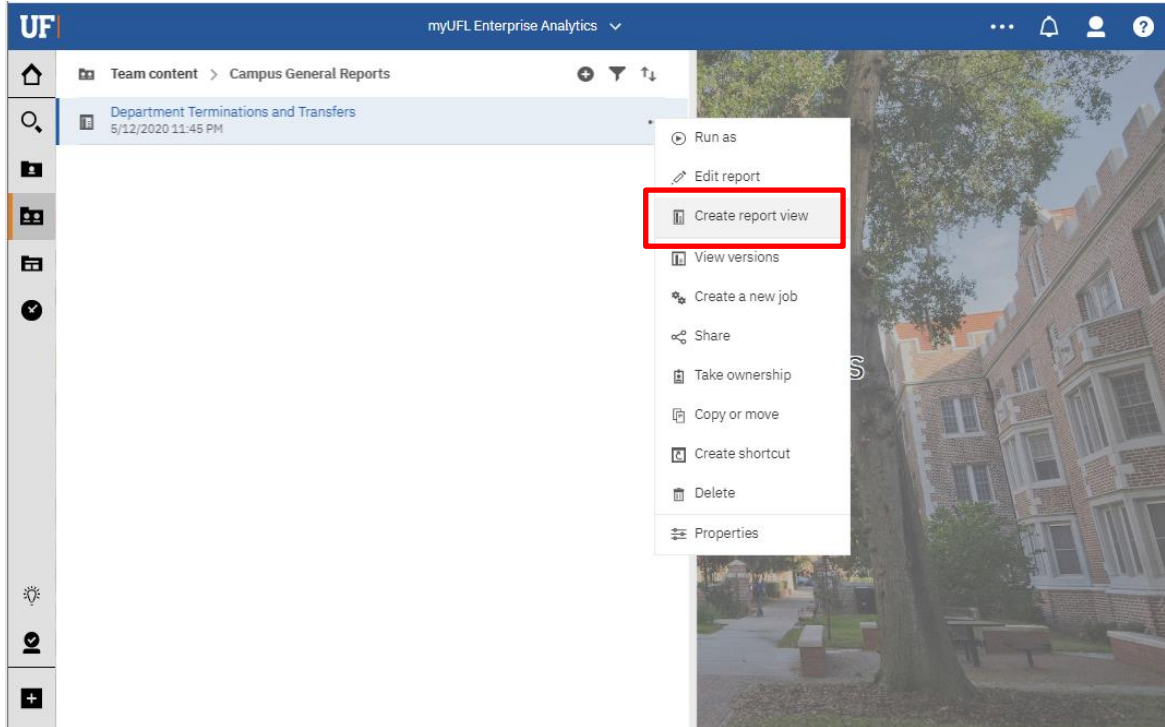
UF

myUFL Enterprise Analytics

Team content > Campus General Reports

Department Terminations and Transfers
5/12/2020 11:45 PM

Run as
Edit report
Create report view
View versions
Create a new job
Share
Take ownership
Copy or move
Create shortcut
Delete
Properties

S